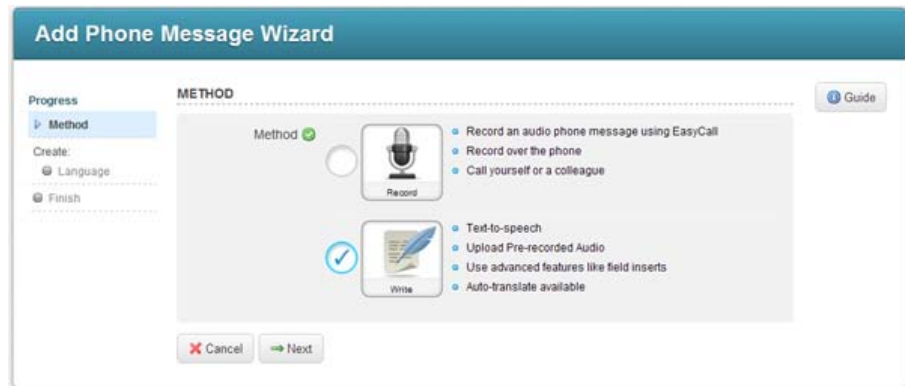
Add Phone Message Wizard

Progress
Method
Create:
Language
Finish

METHOD

Guide

Method

Record

Record an audio phone message using EasyCall
Record over the phone
Call yourself or a colleague

Write

Text-to-speech
Upload Pre-recorded Audio
Use advanced features like field inserts
Auto-translate available

Cancel
Next